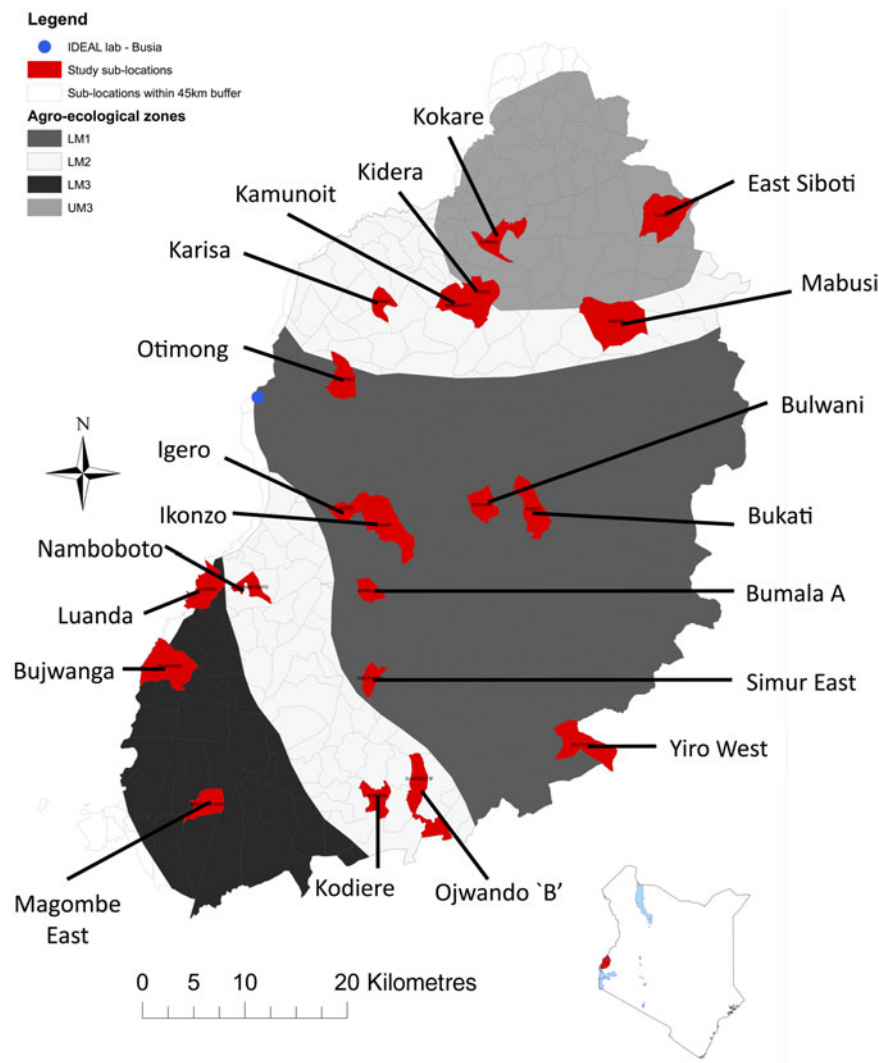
Legend
IDEAL lab - Busia
Study sub-locations
Sub-locations within 45km buffer
Agro-ecological zones
LM1
LM2
LM3
UM3

Kokare
Kidera
East Siboti
Kamunoit
Karisa
Mabusi
Otimong
Bulwani
N
Igero
Ikonzo
Bukati
Namboboto
Luanda
Bumala A
Bujwanga
Simur East
Yiro West
Magombe East
Kodiere
Ojwando `B'

0 5 10 20 Kilometres